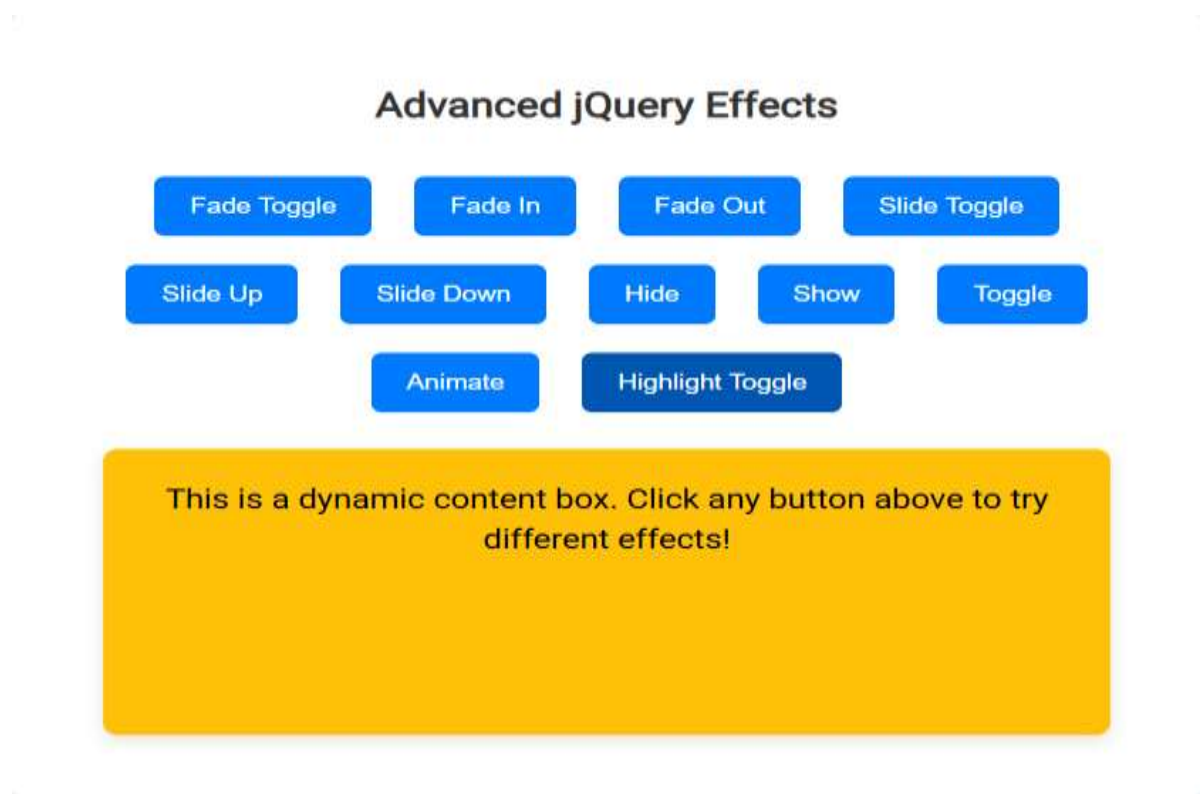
Advanced jQuery Effects

Fade Toggle Fade In Fade Out Slide Toggle

Slide Up Slide Down Hide Show Toggle

Animate Highlight Toggle

This is a dynamic content box. Click any button above to try different effects!